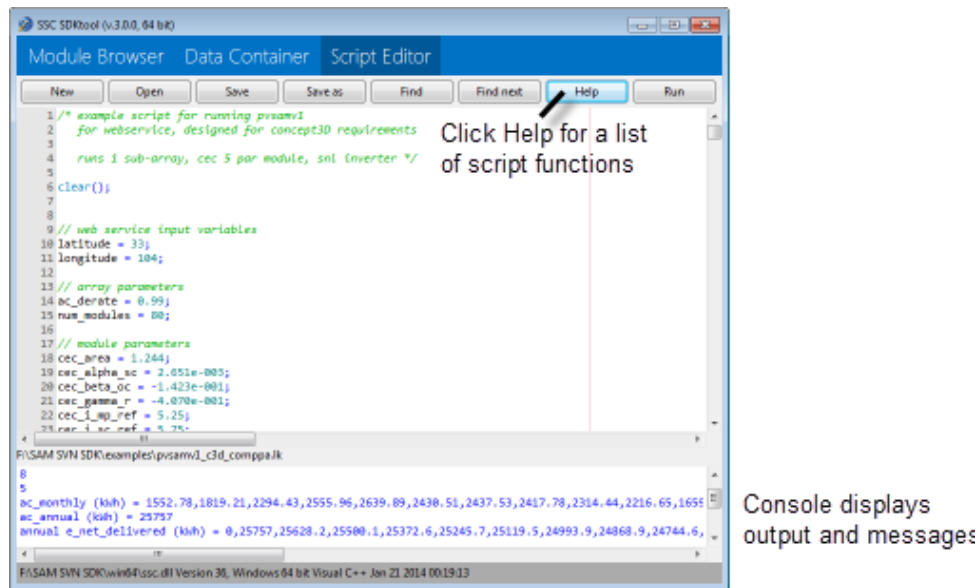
SSC SDKtool (v.3.0.0, 64 bit)

Module Browser Data Container Script Editor

New Open Save Save as Find Find next Help Run

1 /* example script for running pvsamv1
2 for webservice, designed for concept3D requirements
3
4 runs 1 sub-array, cec 5 par module, snl inverter */
5
6 clear();
7
8
9 // web service input variables
10 latitude = 33;
11 longitude = 104;
12
13 // array parameters
14 ac_derate = 0.99;
15 num_modules = 80;
16
17 // module parameters
18 cec_area = 1.244;
19 cec_alpha_sc = 2.651e-003;
20 cec_beta_oc = -1.423e-001;
21 cec_gamma_r = -4.070e-001;
22 cec_i_mp_ref = 5.25;
23 cec_i_sc_ref = 5.75;

Click Help for a list of script functions

F:\SAM SVN SDK\examples\pvsamv1_c3d_comppa.lk

8
5
ac_monthly (kWh) = 1552.78,1819.21,2294.43,2555.96,2639.89,2430.51,2437.53,2417.78,2314.44,2216.65,1659
ac_annual (kWh) = 25757
annual e_net_delivered (kWh) = 0,25757,25628.2,25500.1,25372.6,25245.7,25119.5,24993.9,24868.9,24744.6,

F:\SAM SVN SDK\win64\ssc.dll Version 36, Windows 64 bit Visual C++ Jan 21 2014 00:19:13

Console displays output and messages